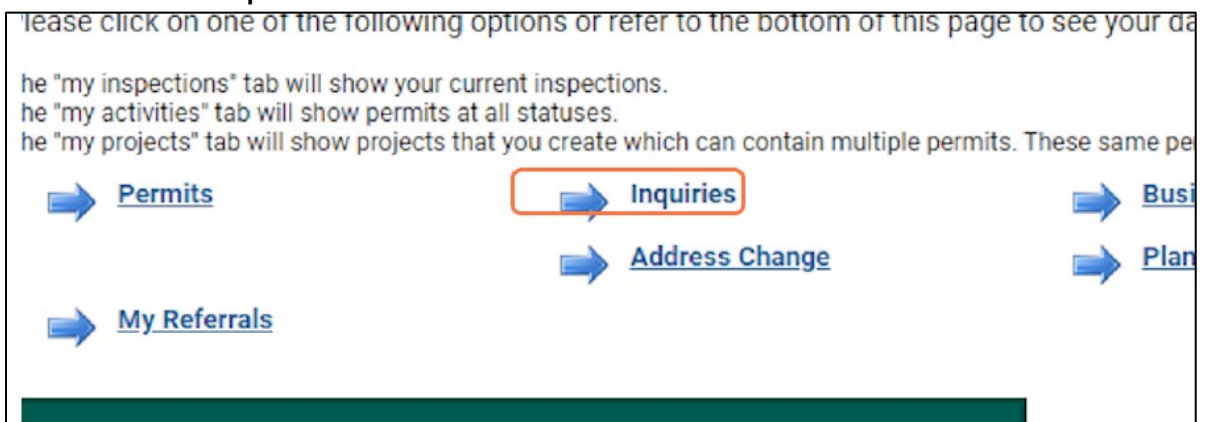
'lease click on one of the following options or refer to the bottom of this page to see your da

he "my inspections" tab will show your current inspections.
he "my activities" tab will show permits at all statuses.
he "my projects" tab will show projects that you create which can contain multiple permits. These same pe

Permits

Inquiries

Busi

Address Change

Plan

My Referrals